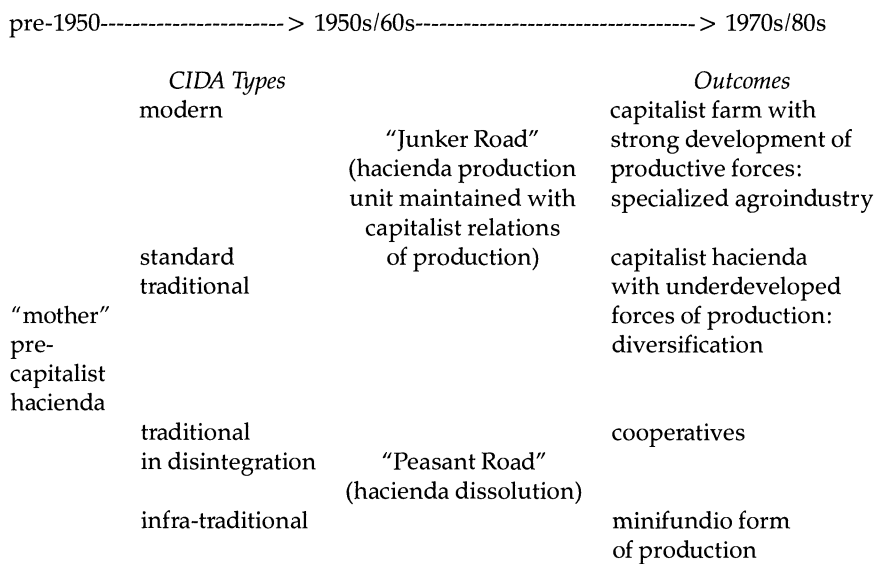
pre-1950-----------------------> 1950s/60s-----------------------------------> 1970s/80s

CIDA Types

Outcomes

modern

capitalist farm with strong development of productive forces: specialized agroindustry

"Junker Road" (hacienda production unit maintained with capitalist relations of production)

standard traditional

capitalist hacienda with underdeveloped forces of production: diversification

"mother" precapitalist hacienda

traditional in disintegration

cooperatives

"Peasant Road" (hacienda dissolution)

infra-traditional

minifundio form of production